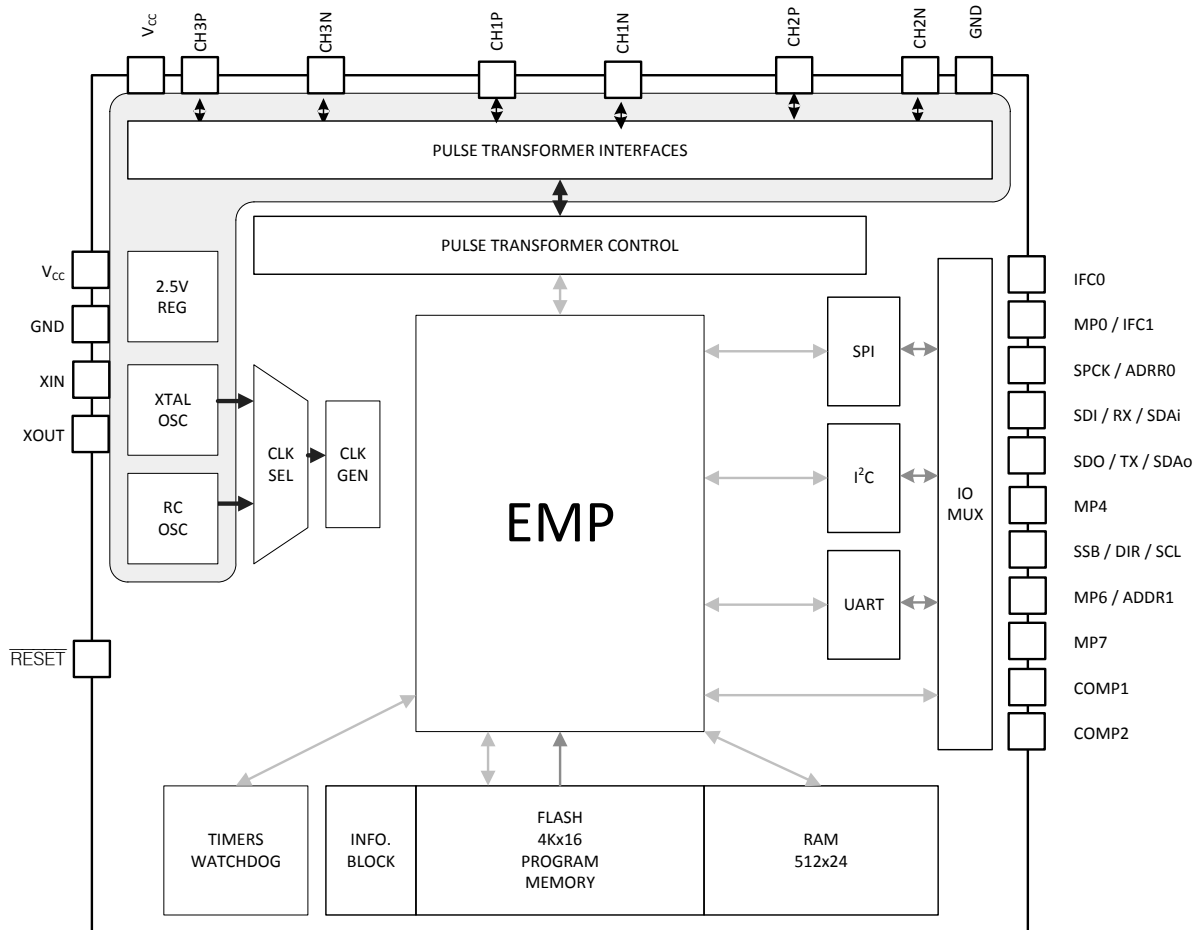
$V_{CC}$
CH3P
CH3N
CH1P
CH1N
CH2P
CH2N
GND

PULSE TRANSFORMER INTERFACES

PULSE TRANSFORMER CONTROL

$V_{CC}$
GND
XIN
XOUT

2.5V REG

XTAL OSC

RC OSC

CLK SEL

CLK GEN

EMP

SPI

$I^2C$

UART

IO MUX

IFC0
MP0 / IFC1
SPCK / ADRR0
SDI / RX / SDAi
SDO / TX / SDAo
MP4
SSB / DIR / SCL
MP6 / ADDR1
MP7
COMP1
COMP2

$\overline{RESET}$

TIMERS WATCHDOG

INFO. BLOCK

FLASH 4Kx16 PROGRAM MEMORY

RAM 512x24